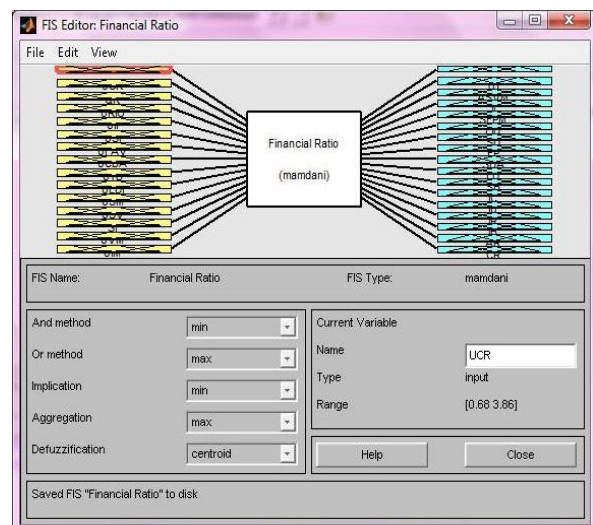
FIS Editor: Financial Ratio

File Edit View

Financial Ratio

(mamdani)

FIS Name: Financial Ratio

FIS Type: mamdani

And method min

Or method max

Implication min

Aggregation max

Defuzzification centroid

Current Variable

Name UCR

Type input

Range [0.68 3.86]

Help

Close

Saved FIS "Financial Ratio" to disk